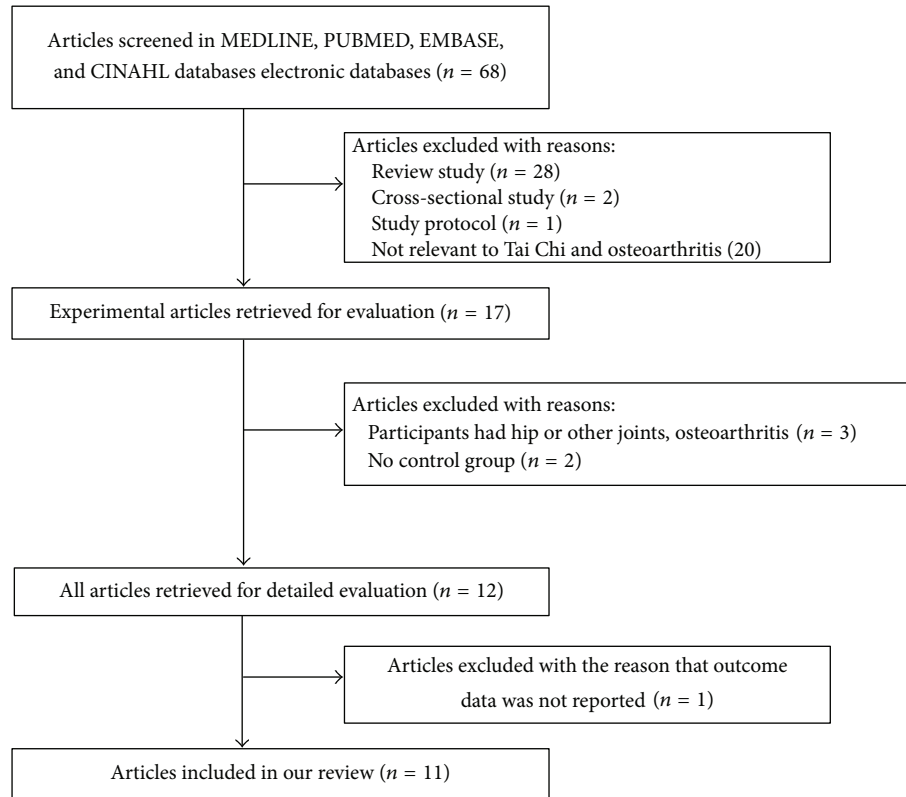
Articles screened in MEDLINE, PUBMED, EMBASE, and CINAHL databases electronic databases ($n = 68$)

Articles excluded with reasons:
Review study ($n = 28$)
Cross-sectional study ($n = 2$)
Study protocol ($n = 1$)
Not relevant to Tai Chi and osteoarthritis (20)

Experimental articles retrieved for evaluation ($n = 17$)

Articles excluded with reasons:
Participants had hip or other joints, osteoarthritis ($n = 3$)
No control group ($n = 2$)

All articles retrieved for detailed evaluation ($n = 12$)

Articles excluded with the reason that outcome data was not reported ($n = 1$)

Articles included in our review ($n = 11$)